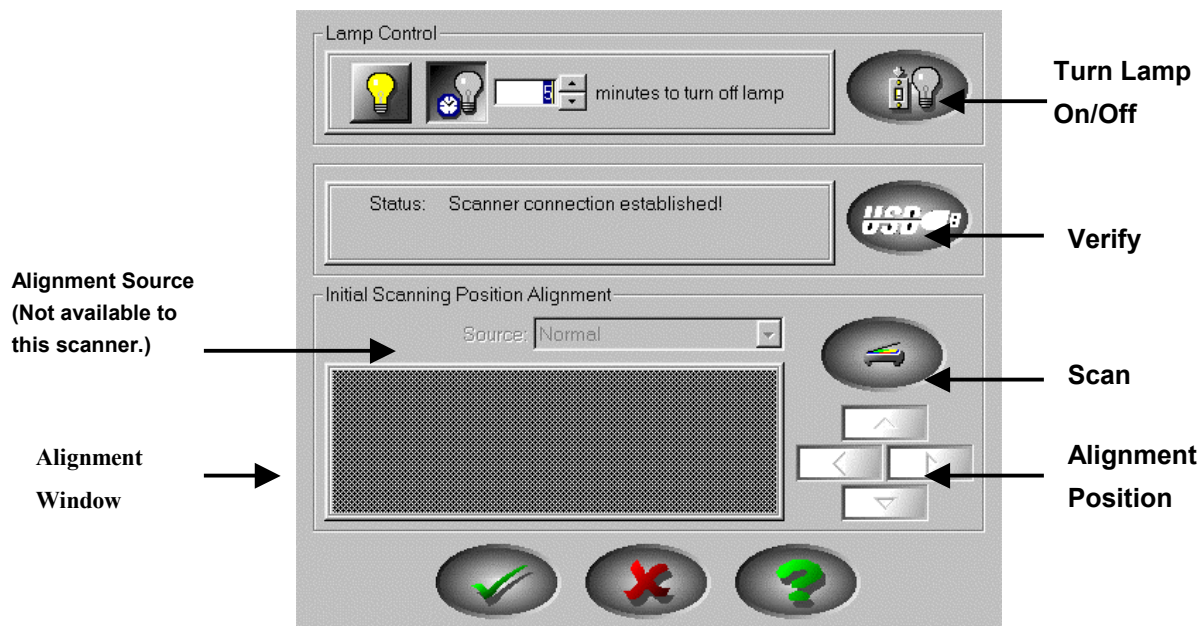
Lamp Control

5 minutes to turn off lamp

Turn Lamp On/Off

Status: Scanner connection established!

USB

Verify

Alignment Source (Not available to this scanner.)

Initial Scanning Position Alignment

Source: Normal

Scan

Alignment Window

Alignment Position